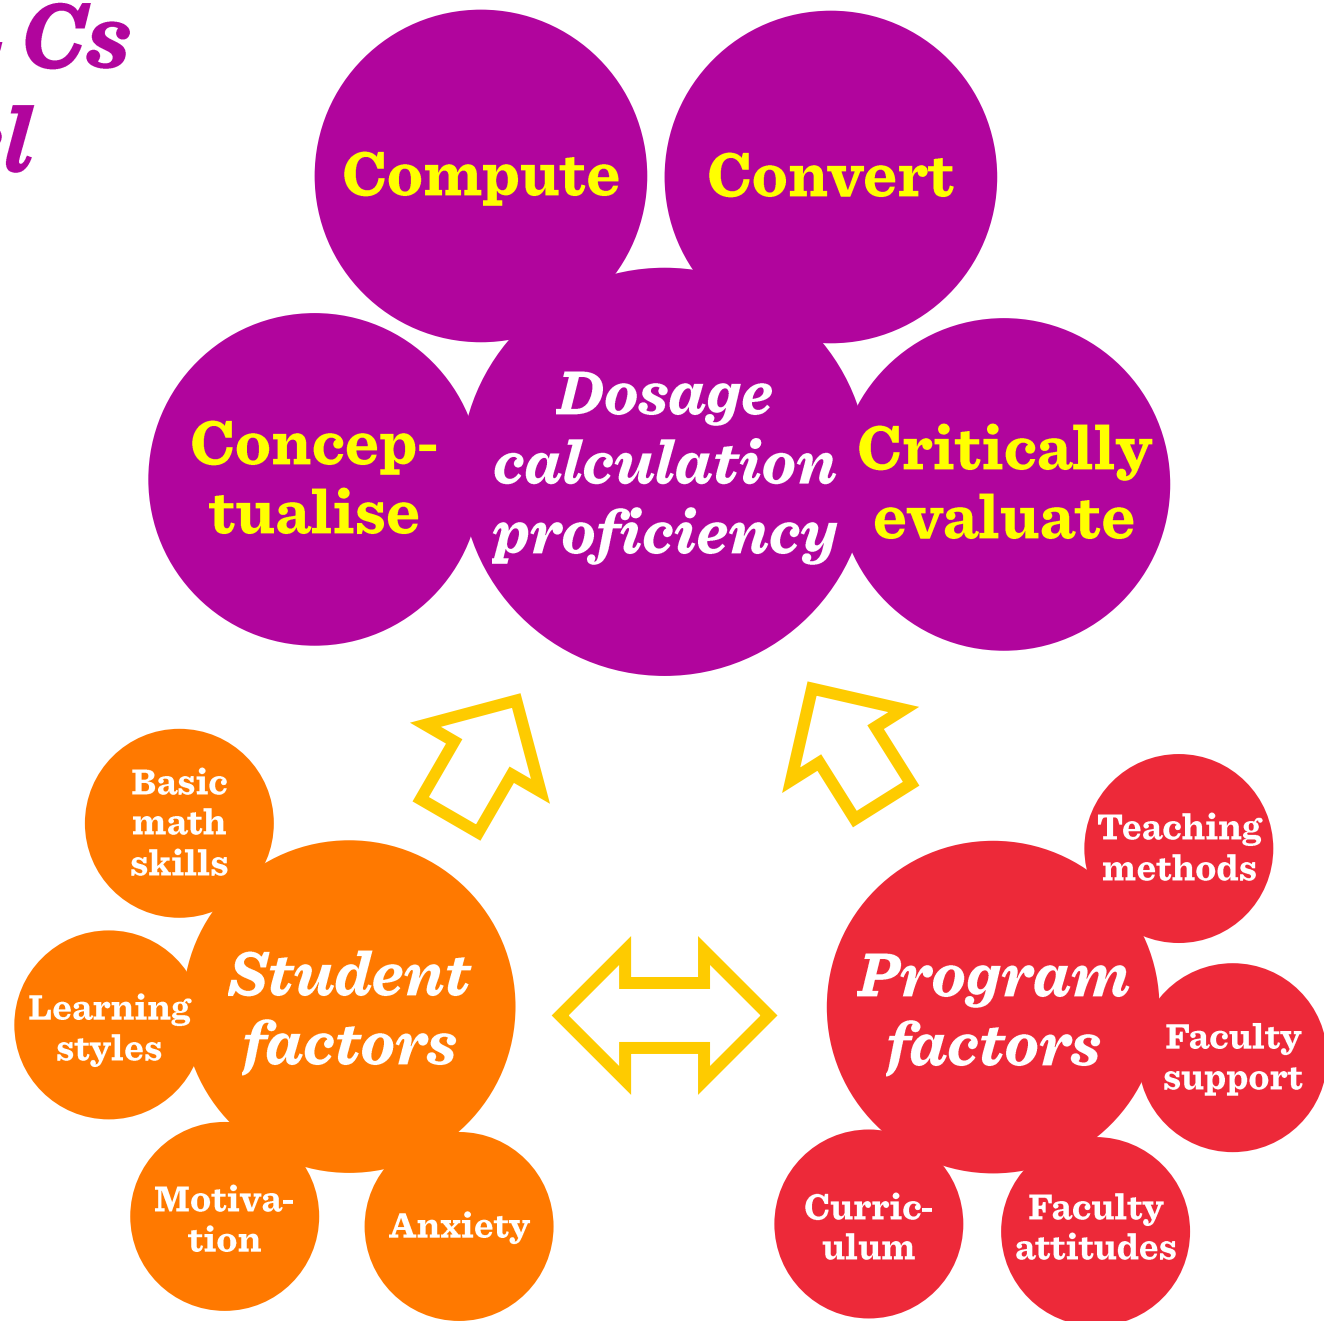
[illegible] Cs
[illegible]l

Compute

Convert

Conceptualise

Dosage calculation proficiency

Critically evaluate

Basic math skills

Learning styles

Student factors

Motivation

Anxiety

Program factors

Teaching methods

Faculty support

Curriculum

Faculty attitudes